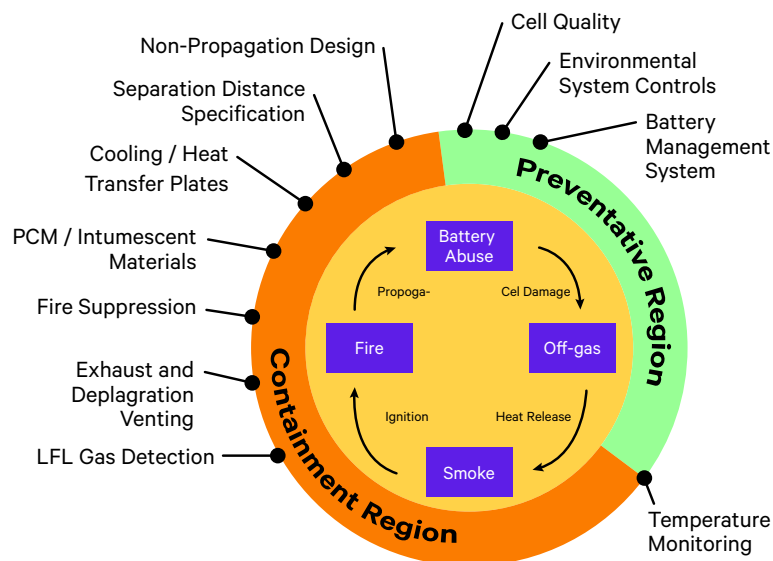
Cell Quality

Non-Propagation Design

Environmental System Controls

Separation Distance Specification

Battery Management System

Cooling / Heat Transfer Plates

Preventative Region

PCM / Intumescent Materials

Battery Abuse

Propoga-

Cel Damage

Fire Suppression

Fire

Off-gas

Exhaust and Deplagration Venting

Ignition

Heat Release

Containment Region

LFL Gas Detection

Smoke

Temperature Monitoring